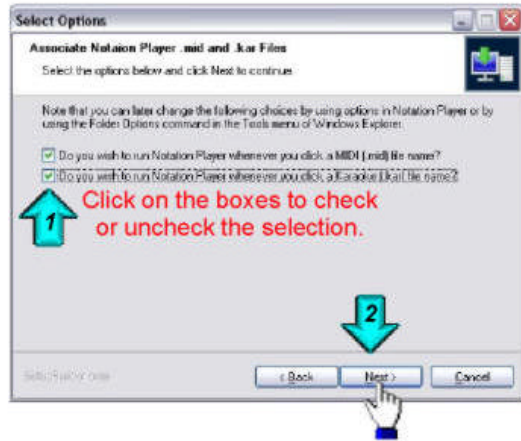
Select Options

Associate Notaion Player .mid and .kar Files

Select the options below and click Next to continue

Note that you can later change the following choices by using options in Notation Player or by using the Folder Options command in the Tools menu of Windows Explorer.

Do you wish to run Notation Player whenever you click a MIDI (.mid) file name?

Do you wish to run Notation Player whenever you click a Karaoke (.kar) file name?

1

Click on the boxes to check or uncheck the selection.

2

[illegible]

< Back

Next >

Cancel